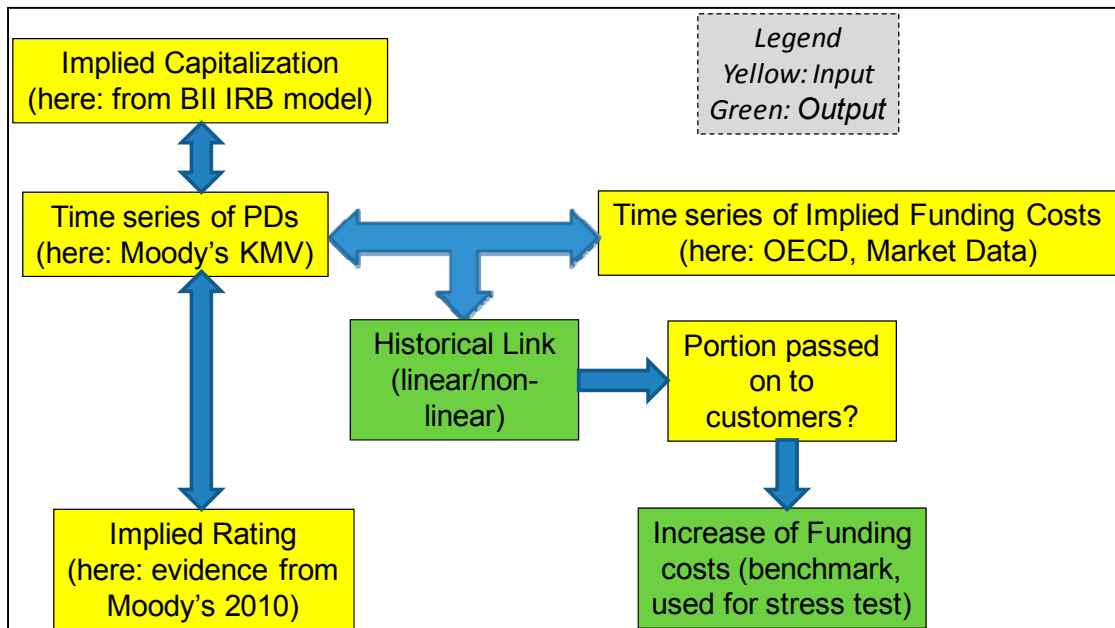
Legend
Yellow: Input
Green: Output

Implied Capitalization (here: from BII IRB model)

Time series of PDs (here: Moody's KMV)

Time series of Implied Funding Costs (here: OECD, Market Data)

Historical Link (linear/nonlinear)

Portion passed on to customers?

Implied Rating (here: evidence from Moody's 2010)

Increase of Funding costs (benchmark, used for stress test)